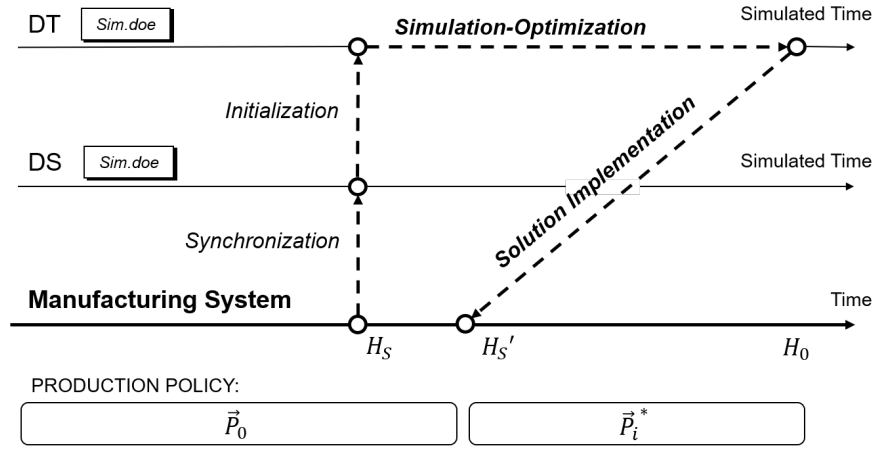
DT
Sim.doe
Simulation-Optimization
Simulated Time
Initialization
DS
Sim.doe
Simulated Time
Solution Implementation
Synchronization
Manufacturing System
Time
$H_S$
$H_S'$
$H_0$
PRODUCTION POLICY:
$\vec{P}_0$
$\vec{P}_i^*$